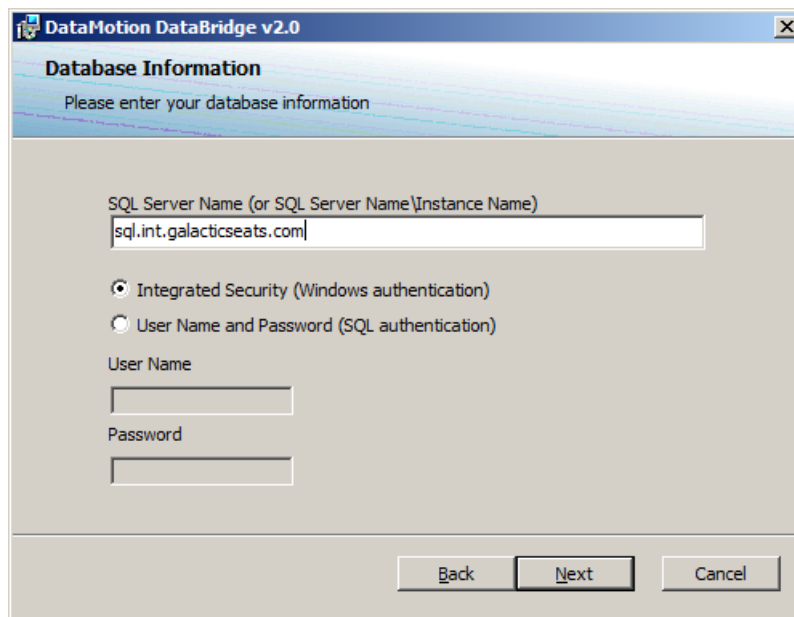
DataMotion DataBridge v2.0

Database Information

Please enter your database information

SQL Server Name (or SQL Server Name\Instance Name)

sql.int.galacticseats.com

Integrated Security (Windows authentication)

User Name and Password (SQL authentication)

User Name

Password

Back

Next

Cancel